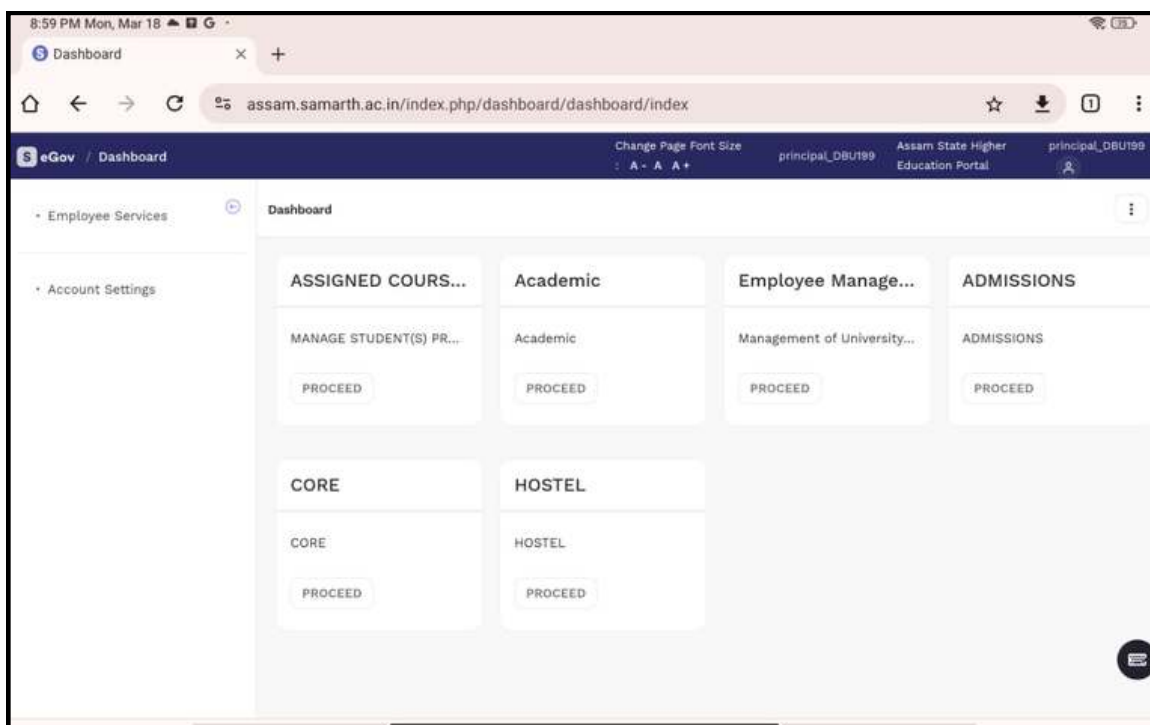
8:59 PM Mon, Mar 18

Dashboard ×
+

assam.samarth.ac.in/index.php/dashboard/dashboard/index

S eGov / Dashboard

Change Page Font Size : A- A A+

principal_DBU199

Assam State Higher Education Portal

principal_DBU199

• Employee Services

• Account Settings

Dashboard

ASSIGNED COURS...

MANAGE STUDENT(S) PR...

PROCEED

Academic

Academic

PROCEED

Employee Manage...

Management of University...

PROCEED

ADMISSIONS

ADMISSIONS

PROCEED

CORE

CORE

PROCEED

HOSTEL

HOSTEL

PROCEED